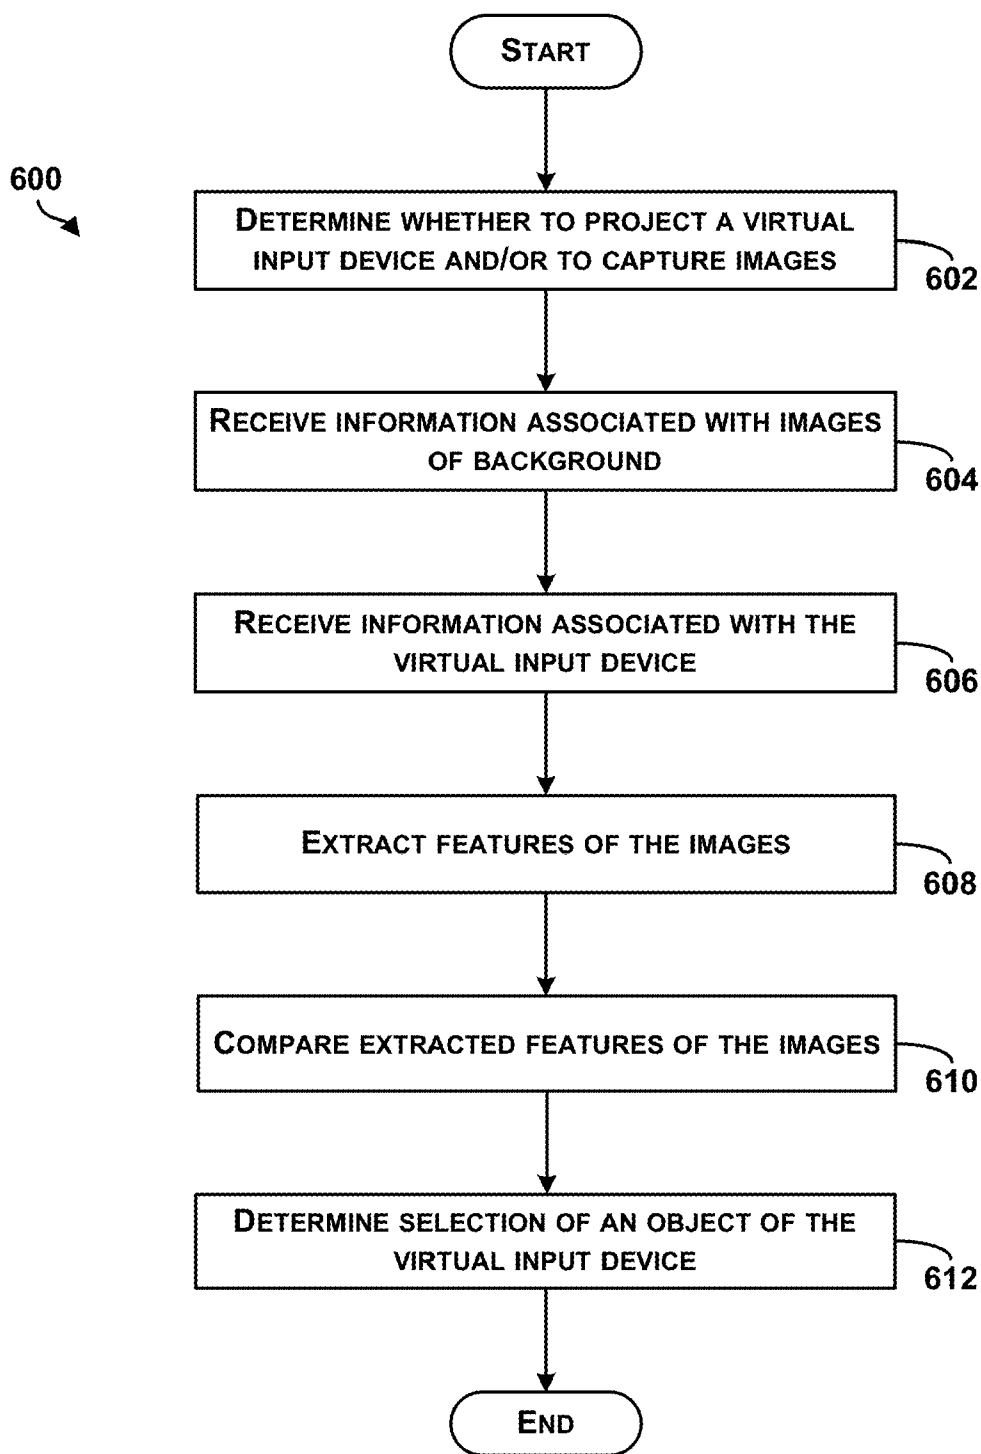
Start

600

Determine whether to project a virtual input device and/or to capture images

602

Receive information associated with images of background

604

Receive information associated with the virtual input device

606

Extract features of the images

608

Compare extracted features of the images

610

Determine selection of an object of the virtual input device

612

End